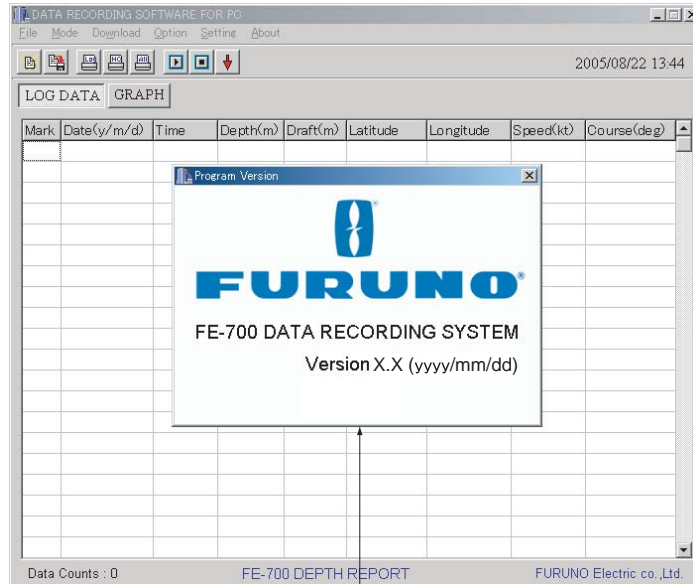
DATA RECORDING SOFTWARE FOR PC

File Mode Download Option Setting About

2005/08/22 13:44

LOG DATA GRAPH

| Mark | Date(y/m/d) | Time | Depth(m) | Draft(m) | Latitude | Longitude | Speed(kt) | Course(deg) |
|---|---|---|---|---|---|---|---|---|

Program Version

FURUNO

FE-700 DATA RECORDING SYSTEM

Version X.X (yyyy/mm/dd)

Data Counts : 0

FE-700 DEPTH REPORT

FURUNO Electric co.,Ltd.